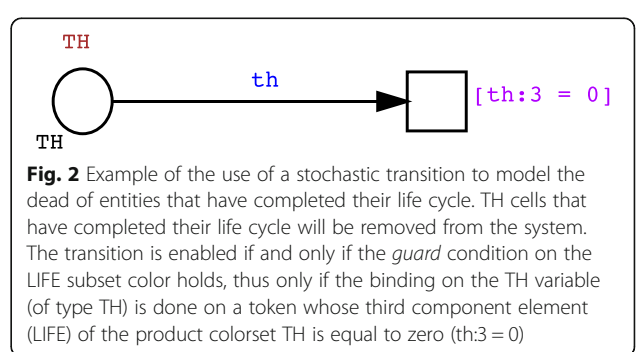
TH

th

[th:3 = 0]

TH

**Fig. 2** Example of the use of a stochastic transition to model the dead of entities that have completed their life cycle. TH cells that have completed their life cycle will be removed from the system. The transition is enabled if and only if the *guard* condition on the LIFE subset color holds, thus only if the binding on the TH variable (of type TH) is done on a token whose third component element (LIFE) of the product colorset TH is equal to zero (th:3 = 0)